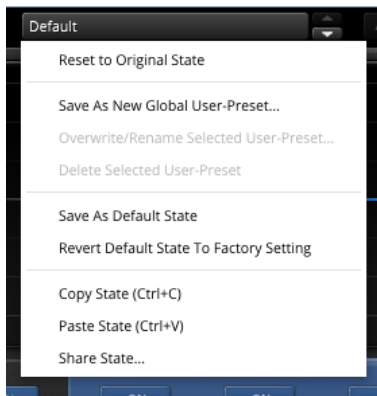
Default

Reset to Original State

Save As New Global User-Preset...

Overwrite/Rename Selected User-Preset...

Delete Selected User-Preset

Save As Default State

Revert Default State To Factory Setting

Copy State (Ctrl+C)

Paste State (Ctrl+V)

Share State...